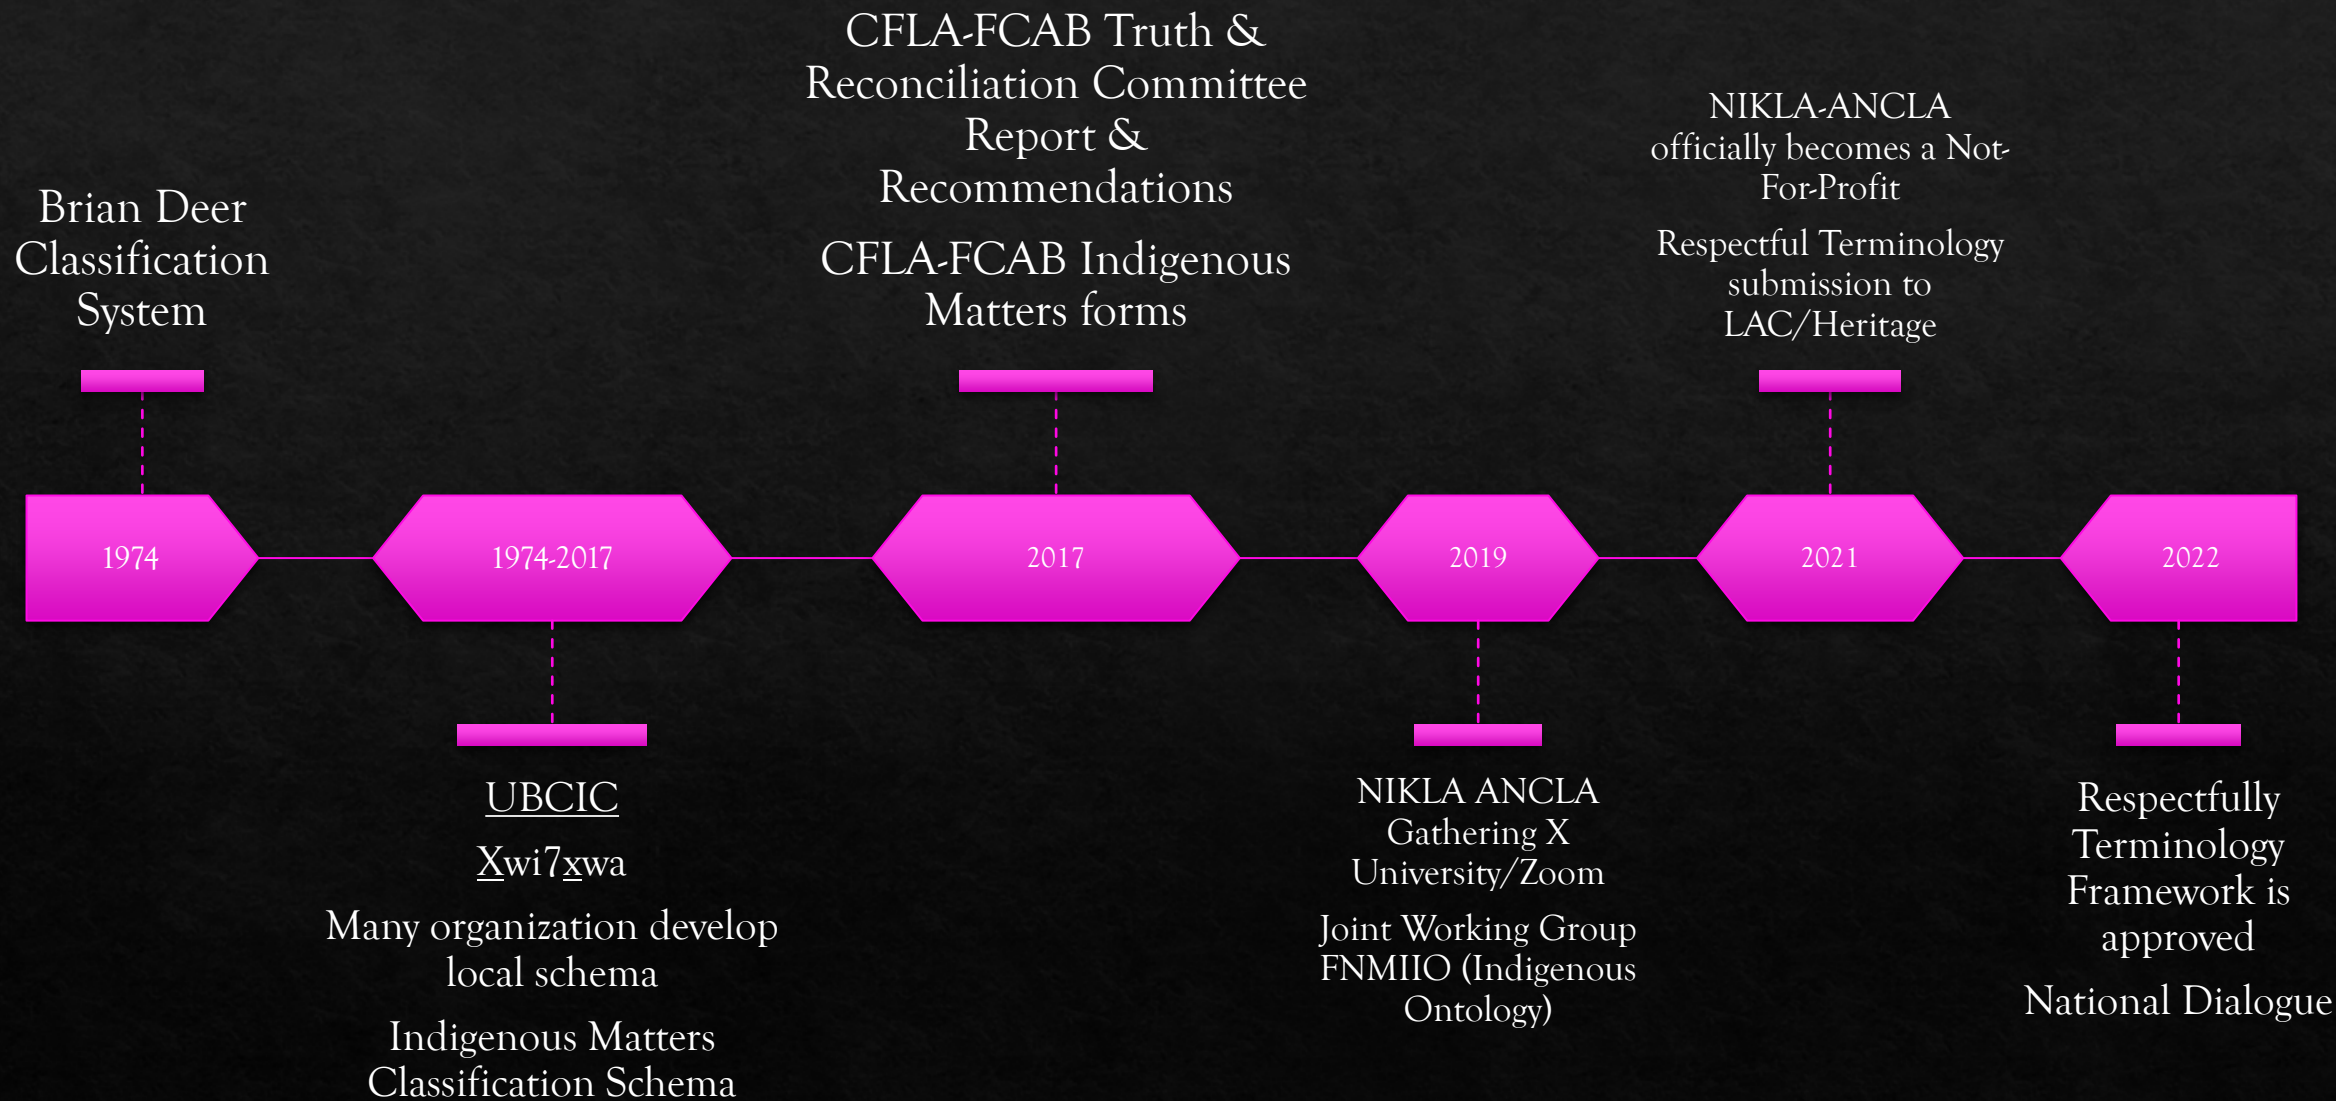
Brian Deer Classification System

1974

1974-2017

UBCIC

Xwi7xwa

Many organization develop local schema

Indigenous Matters Classification Schema

CFLA-FCAB Truth & Reconciliation Committee Report & Recommendations

CFLA-FCAB Indigenous Matters forms

2017

2019

NIKLA ANCLA Gathering X University/Zoom

Joint Working Group FNMIIO (Indigenous Ontology)

NIKLA-ANCLA officially becomes a Not-For-Profit

Respectful Terminology submission to LAC/Heritage

2021

2022

Respectfully Terminology Framework is approved

National Dialogue